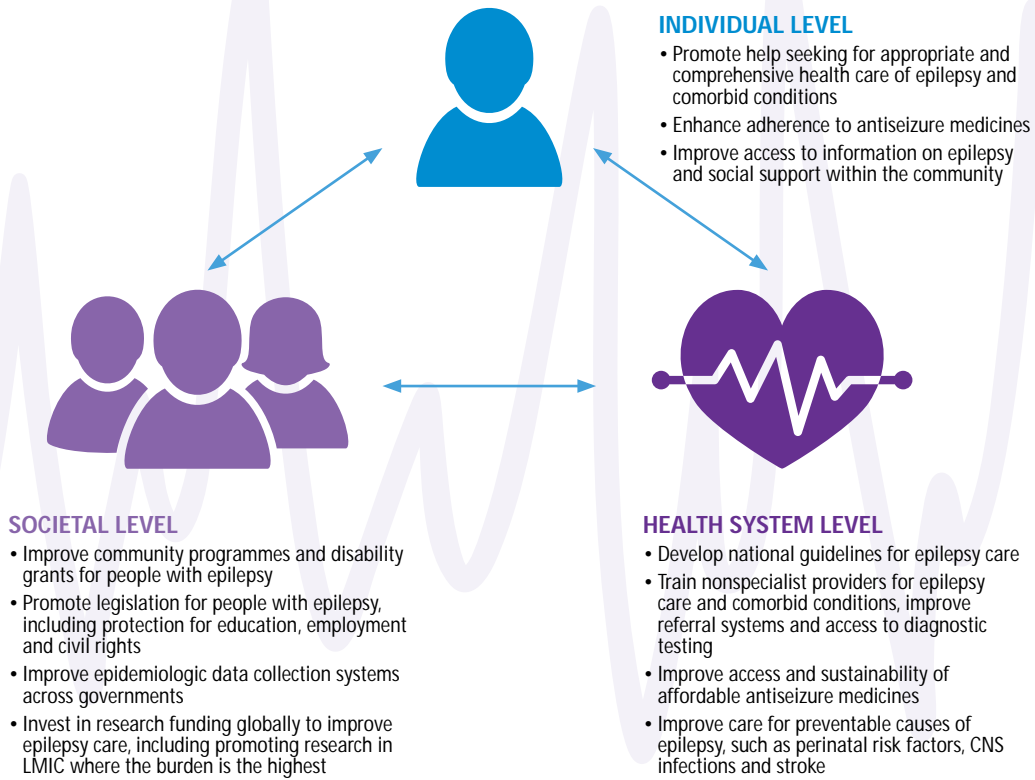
INDIVIDUAL LEVEL

• Promote help seeking for appropriate and comprehensive health care of epilepsy and comorbid conditions
• Enhance adherence to antiseizure medicines
• Improve access to information on epilepsy and social support within the community

SOCIETAL LEVEL

• Improve community programmes and disability grants for people with epilepsy
• Promote legislation for people with epilepsy, including protection for education, employment and civil rights
• Improve epidemiologic data collection systems across governments
• Invest in research funding globally to improve epilepsy care, including promoting research in LMIC where the burden is the highest

HEALTH SYSTEM LEVEL

• Develop national guidelines for epilepsy care
• Train nonspecialist providers for epilepsy care and comorbid conditions, improve referral systems and access to diagnostic testing
• Improve access and sustainability of affordable antiseizure medicines
• Improve care for preventable causes of epilepsy, such as perinatal risk factors, CNS infections and stroke